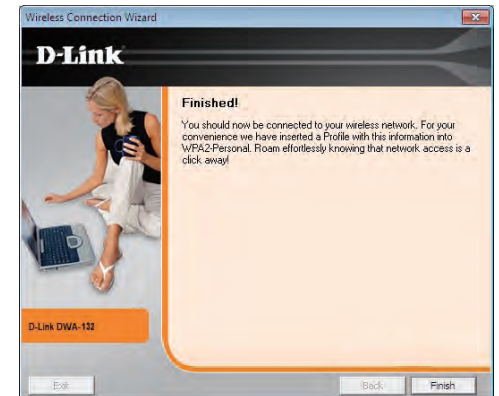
Wireless Connection Wizard

D-Link

Finished!

You should now be connected to your wireless network. For your convenience we have inserted a Profile with this information into WPA2-Personal. Roam effortlessly knowing that network access is a click away!

D-Link DWA-132

Exit

Back

Finish